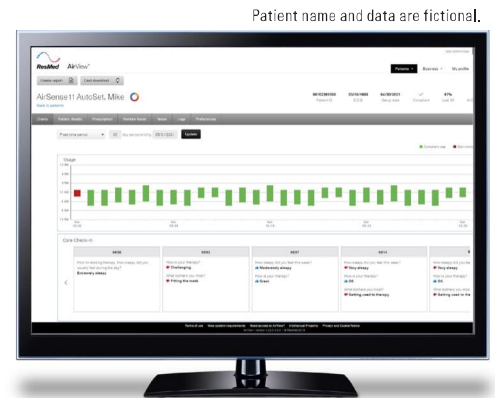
Patient name and data are fictional.

ResMed AirView

Patients Business My profile

AirSense11 AutoSet, Mike

Back to patients

Usage

Care Check-in

Extremely sleepy

Challenging

Fitting the mask

Moderately sleepy

Great

Very sleepy

OK

Getting used to therapy

Very sleepy

OK

Getting used to therapy

Terms of use Privacy and Cookie Notice